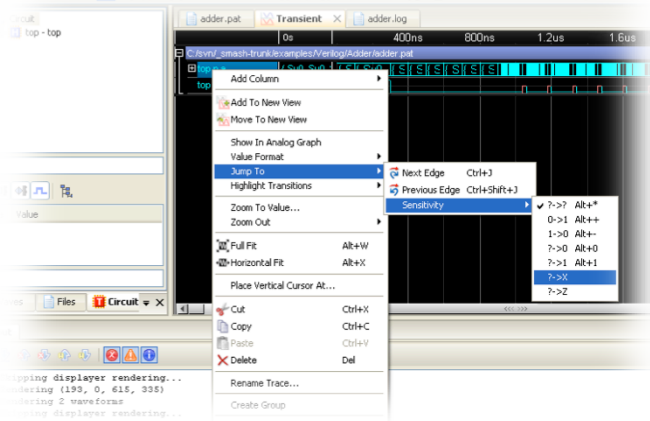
ircuit
top - top

adder.pat
Transient
adder.log

0s
400ns
800ns
1.2us
1.6us

C:/svn/_smash-trunk/examples/Verilog/Adder/adder.pat

top.
top
/ Sv0 Sv0
S S S S S S S

Add Column
Add To New View
Move To New View
Show In Analog Graph
Value Format
Jump To
Highlight Transitions
Zoom To Value...
Zoom Out
Full Fit Alt+W
Horizontal Fit Alt+X
Place Vertical Cursor At...
Cut Ctrl+X
Copy Ctrl+C
Paste Ctrl+V
Delete Del
Rename Trace...
Create Group

Next Edge Ctrl+J
Previous Edge Ctrl+Shift+J
Sensitivity

?->? Alt+*
0->1 Alt++
1->0 Alt+-
?->0 Alt+0
?->1 Alt+1
?->X
?->Z

Value

es
Files
Circuit

pping displayer rendering...
ndering (193, 0, 615, 335)
ndering 2 waveforms
ping displayer rendering...